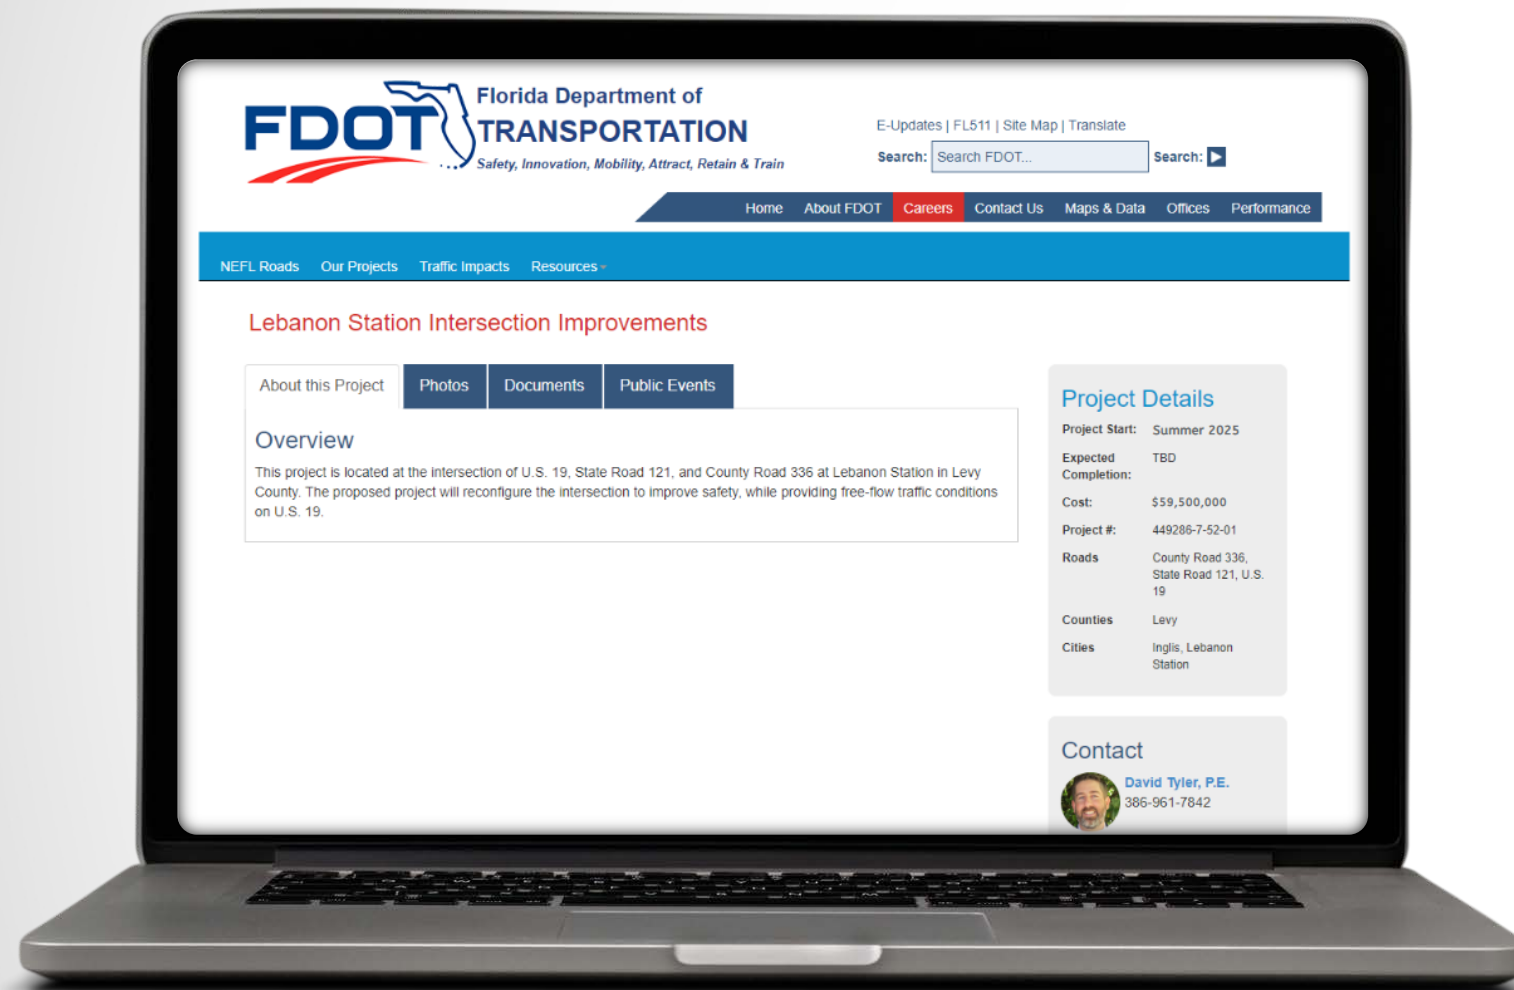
FDOT Florida Department of TRANSPORTATION
Safety, Innovation, Mobility, Attract, Retain & Train

E-Updates | FL511 | Site Map | Translate
Search: Search FDOT... Search:

Home About FDOT Careers Contact Us Maps & Data Offices Performance

NEFL Roads Our Projects Traffic Impacts Resources

Lebanon Station Intersection Improvements

About this Project Photos Documents Public Events

Overview
This project is located at the intersection of U.S. 19, State Road 121, and County Road 336 at Lebanon Station in Levy County. The proposed project will reconfigure the intersection to improve safety, while providing free-flow traffic conditions on U.S. 19.

Project Details

| | |
|---|---|
| Project Start: | Summer 2025 |
| Expected Completion: | TBD |
| Cost: | $59,500,000 |
| Project #: | 449286-7-52-01 |
| Roads | County Road 336, State Road 121, U.S. 19 |
| Counties | Levy |
| Cities | Inglis, Lebanon Station |

Contact
David Tyler, P.E.
386-961-7842